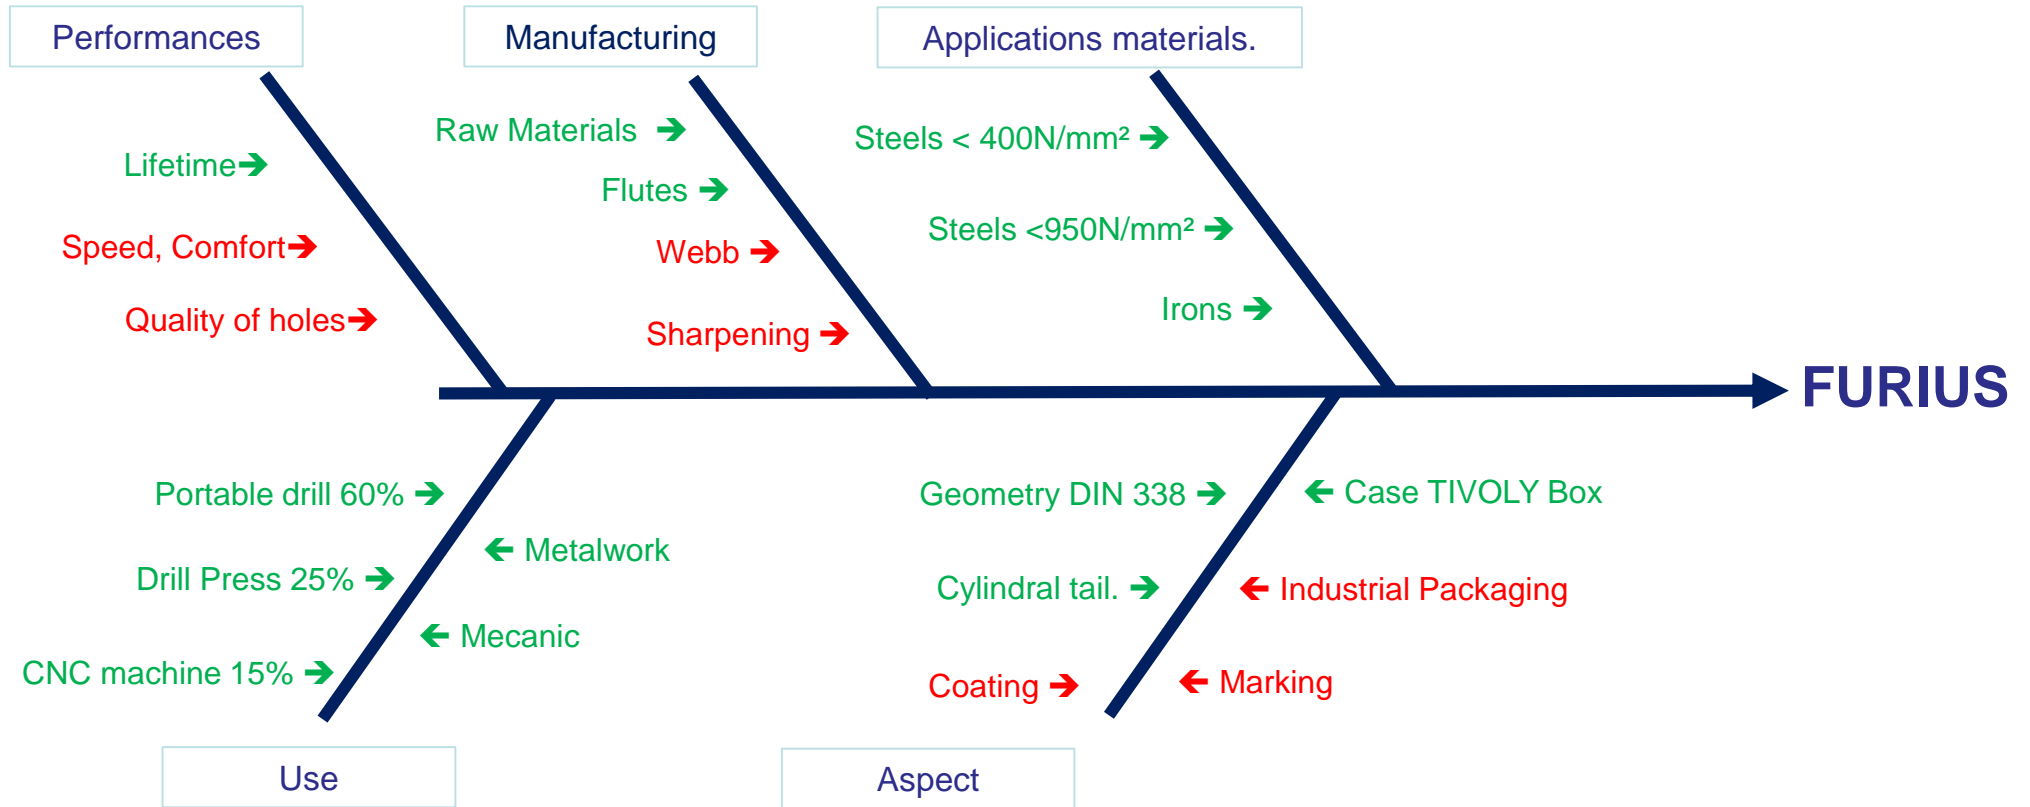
Performances

Manufacturing

Applications materials.

Lifetime➔

Speed, Comfort➔

Quality of holes➔

Raw Materials ➔

Flutes ➔

Webb ➔

Sharpening ➔

Steels < 400N/mm² ➔

Steels <950N/mm² ➔

Irons ➔

FURIUS

Portable drill 60% ➔

Drill Press 25% ➔

CNC machine 15% ➔

← Metalwork

← Mecanic

Geometry DIN 338 ➔

Cylindral tail. ➔

Coating ➔

← Case TIVOLY Box

← Industrial Packaging

← Marking

Use

Aspect